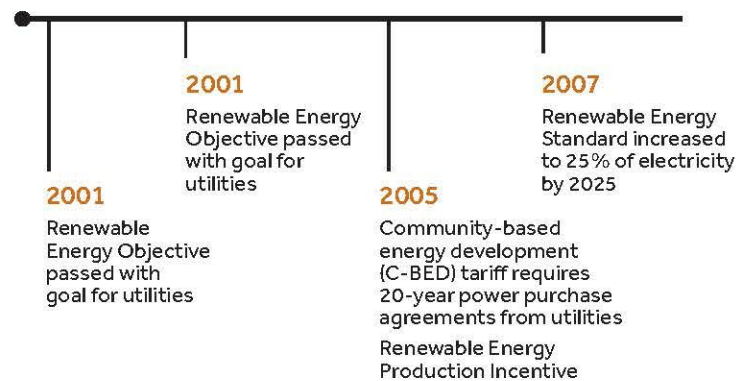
2001

Renewable Energy Objective passed with goal for utilities

2001

Renewable Energy Objective passed with goal for utilities

2005

Community-based energy development (C-BED) tariff requires 20-year power purchase agreements from utilities

Renewable Energy Production Incentive

2007

Renewable Energy Standard increased to 25% of electricity by 2025